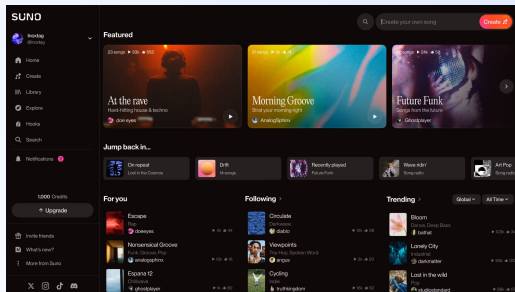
SUNO

Inxdag
@inxdag

Home
Create
Library
Explore
Hooks
Search

Notifications

1,000 Credits
Upgrade

Invite friends
What's new?
More from Suno

Create your own song
Create

Featured

At the rave
Hard-hitting house & techno
don eyes

Morning Groove
Start your morning right
AnalogSphinx

Future Funk
Songs from the future
Ghostplayer

Jump back in...

On repeat
Lost in the Cosmos

Drift
hi songs

Recently played
Future Funk

Wave ridin'
Song radio

Art Pop
Song radio

For you

Escape
Pop
doeeyes

Nonsensical Groove
Funk, Groove, Pop
analogsphinx

Espana 12
ghostplayer

Following

Circulate
Darkwave
diablo

Viewpoints
Trip Hop, Spoken Word
ampco

Cycling
Indie
truthkingdom

Trending

Global
All Time

Bloom
Dance, Deep Bass
liathet

Lonely City
Industrial
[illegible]

Lost in the wild
Pop
studiostandard